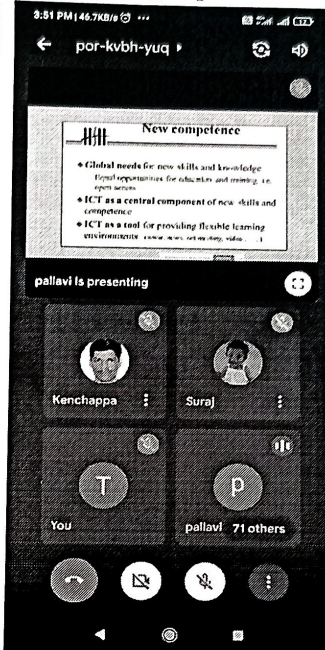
3:51 PM | 46.7KB/s

por-kvbh-yuq

New competence

• Global needs for new skills and knowledge
Equal opportunities for education and training, i.e. open access

• ICT as a central component of new skills and competence

• ICT as a tool for providing flexible learning environments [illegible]

pallavi is presenting

Kenchappa

Suraj

T

You

P

pallavi

71 others